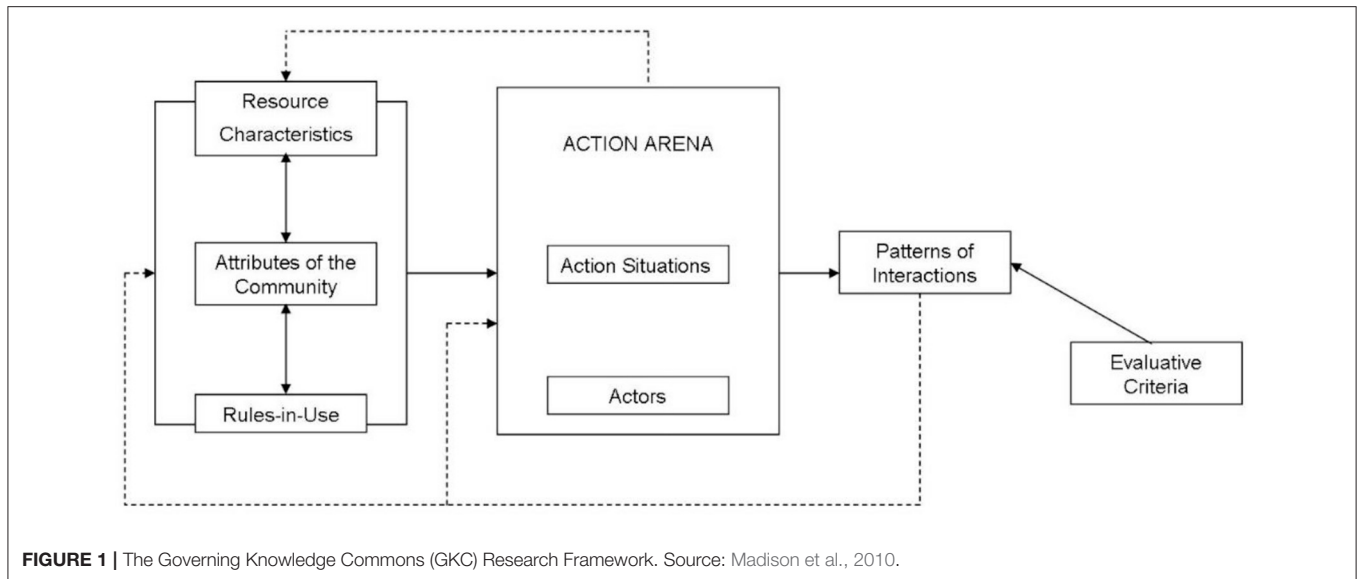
Resource Characteristics

Attributes of the Community

Rules-in-Use

ACTION ARENA

Action Situations

Actors

Patterns of Interactions

Evaluative Criteria

**FIGURE 1 |** The Governing Knowledge Commons (GKC) Research Framework. Source: Madison et al., 2010.